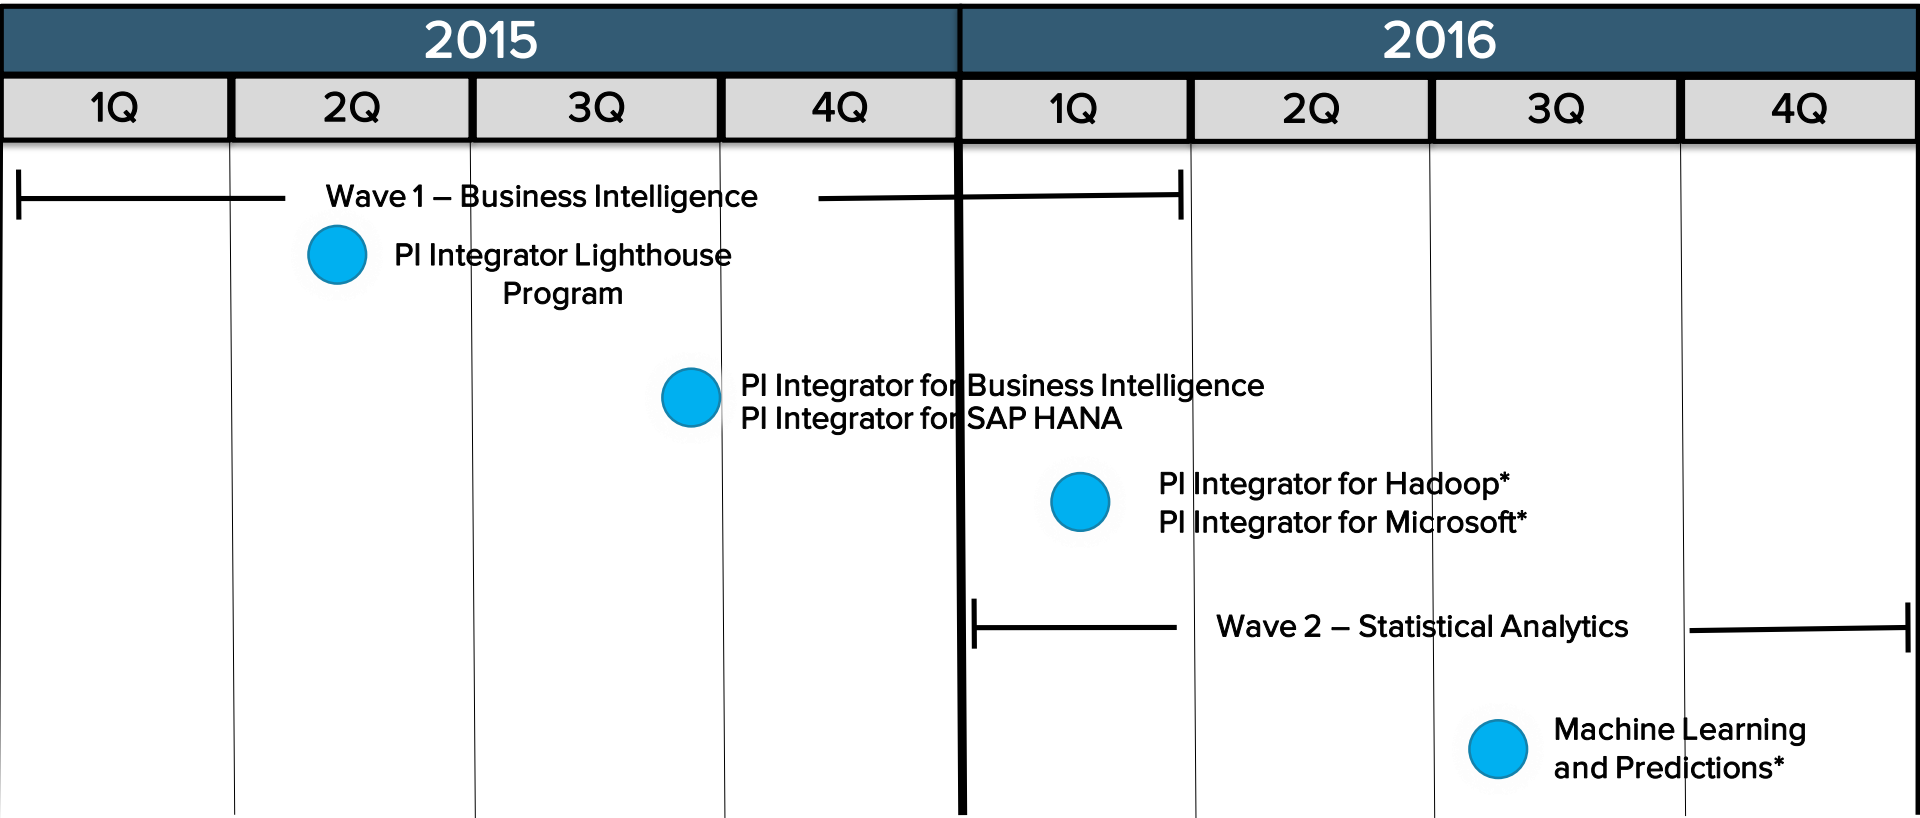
| 2015 | | | | 2016 | | | |
|---|---|---|---|---|---|---|---|
| 1Q | 2Q | 3Q | 4Q | 1Q | 2Q | 3Q | 4Q |

Wave 1 – Business Intelligence

PI Integrator Lighthouse Program

PI Integrator for Business Intelligence
PI Integrator for SAP HANA

PI Integrator for Hadoop*
PI Integrator for Microsoft*

Wave 2 – Statistical Analytics

Machine Learning and Predictions*